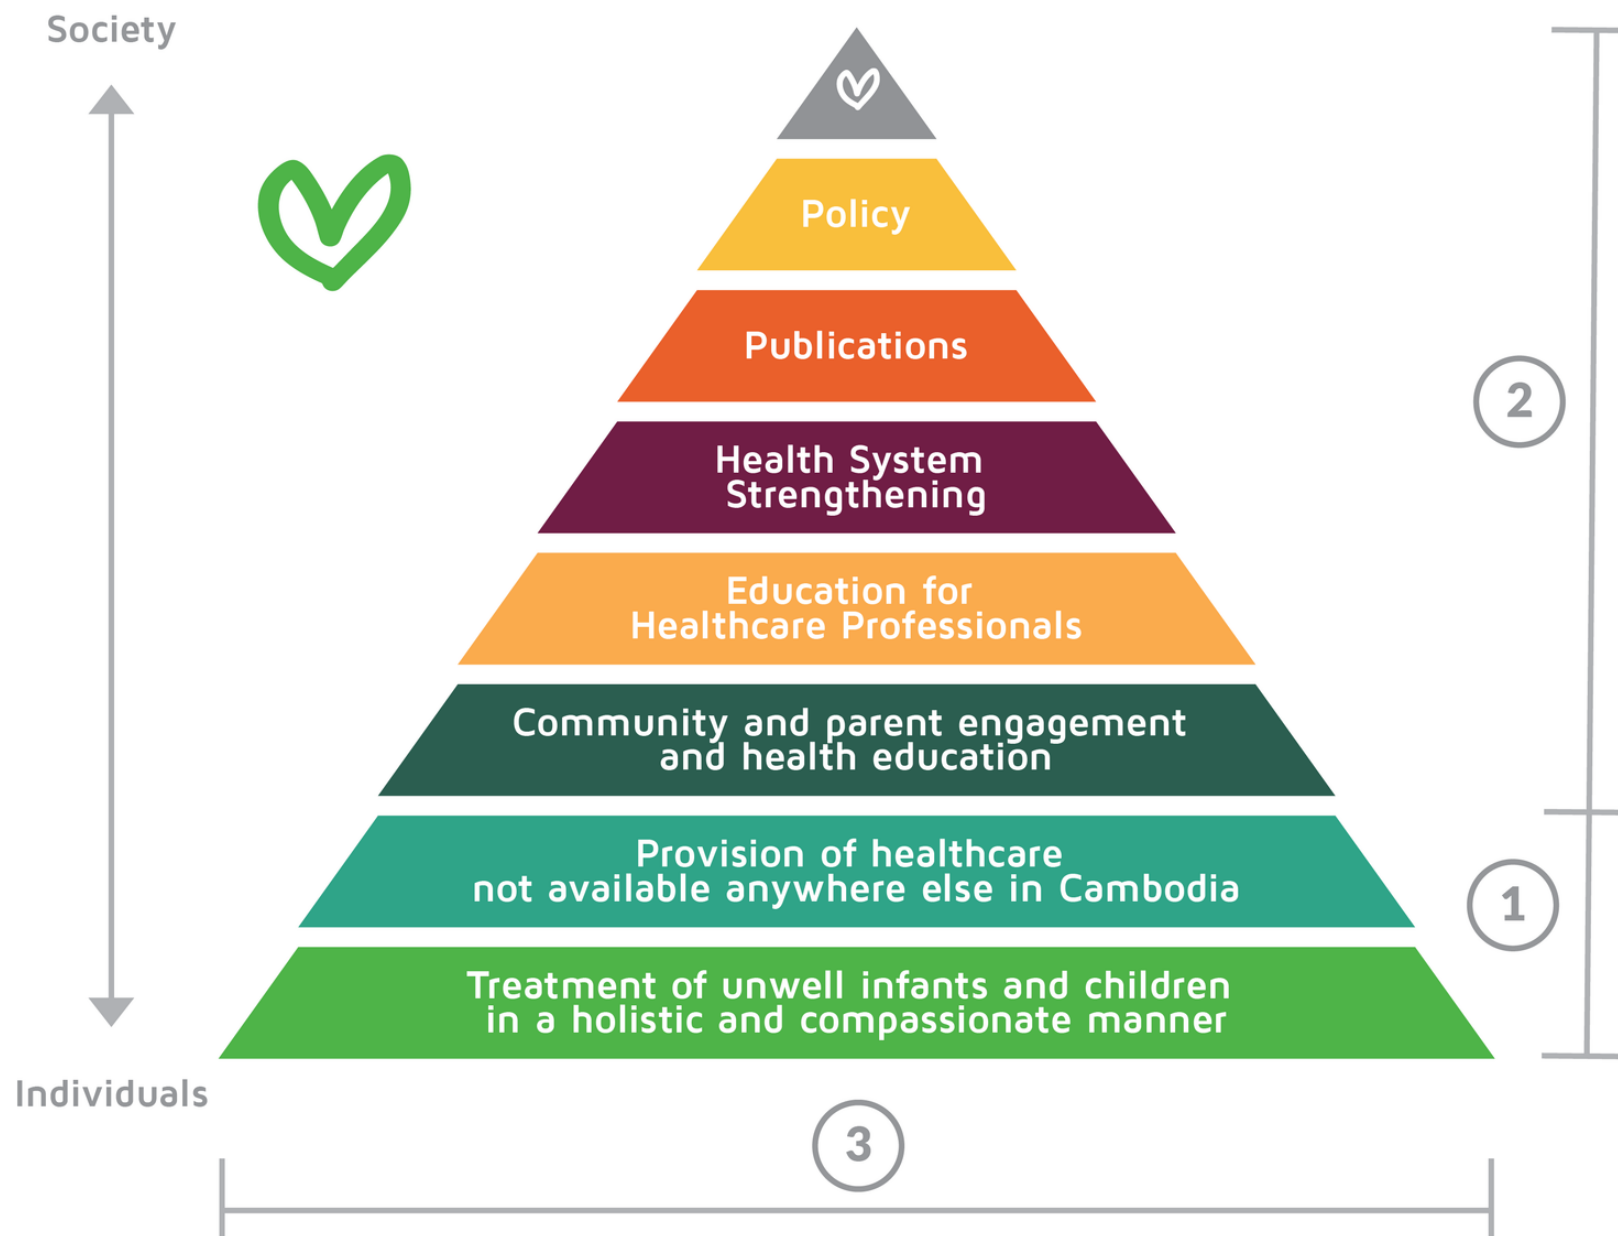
Society

Policy

Publications

Health System Strengthening

Education for Healthcare Professionals

Community and parent engagement and health education

Provision of healthcare not available anywhere else in Cambodia

Treatment of unwell infants and children in a holistic and compassionate manner

2

1

Individuals

3